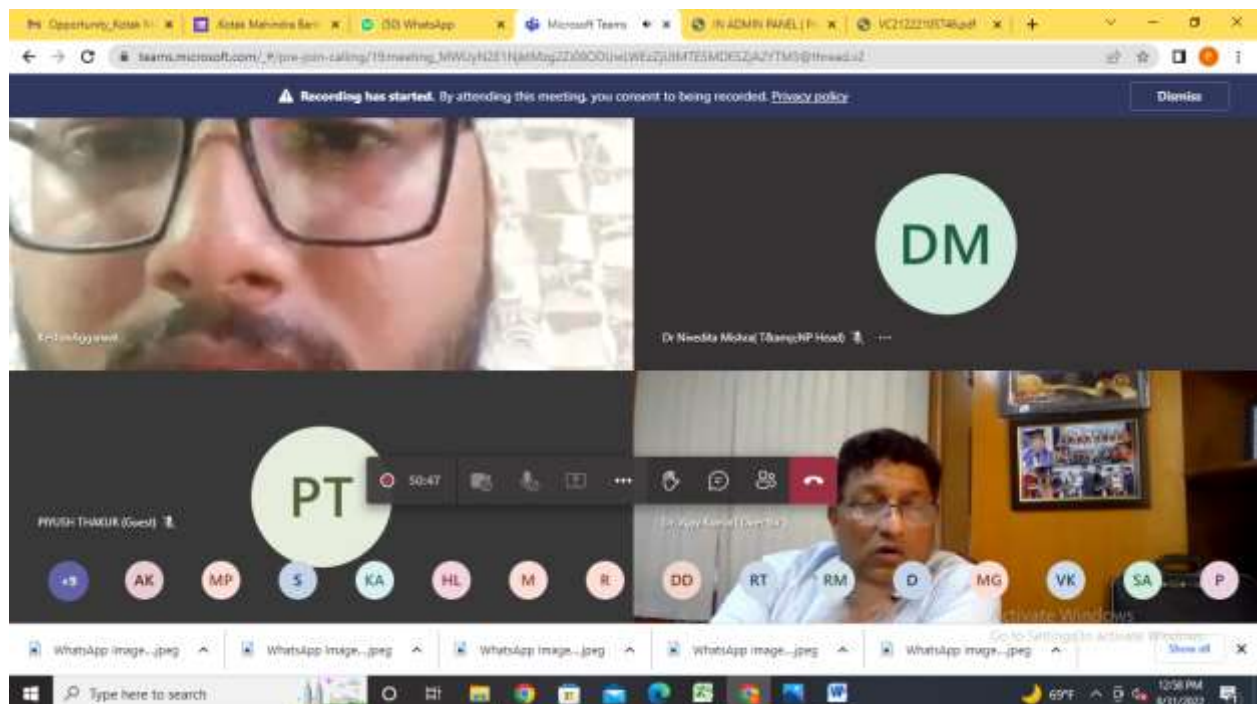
Opportunity_Kotak M
Kotak Mahindra Ban
(50) WhatsApp
Microsoft Teams
IN ADMIN PANEL | P
VC21222105T46.pdf

teams.microsoft.com/_#/pre-join-calling/19:meeting_MWUyN2E1NjktMzg2Zi00ODUwLWEzZjUtMTE5MDE5ZjA2YTM5@thread.v2

Recording has started. By attending this meeting, you consent to being recorded. Privacy policy
Dismiss

Keshav Aggarwal

DM
Dr Nivedita Mishra( T&amp;P Head)

PT
PIYUSH THAKUR (Guest)

50:47

Dr. Ajay Kumar( Director)

+9 AK MP S KA HL M R DD RT RM D MG VK SA P

Activate Windows
Go to Settings to activate Windows.

WhatsApp Image....jpeg
WhatsApp Image....jpeg
WhatsApp Image....jpeg
WhatsApp Image....jpeg
WhatsApp Image....jpeg
Show all

Type here to search
69°F
12:58 PM
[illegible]